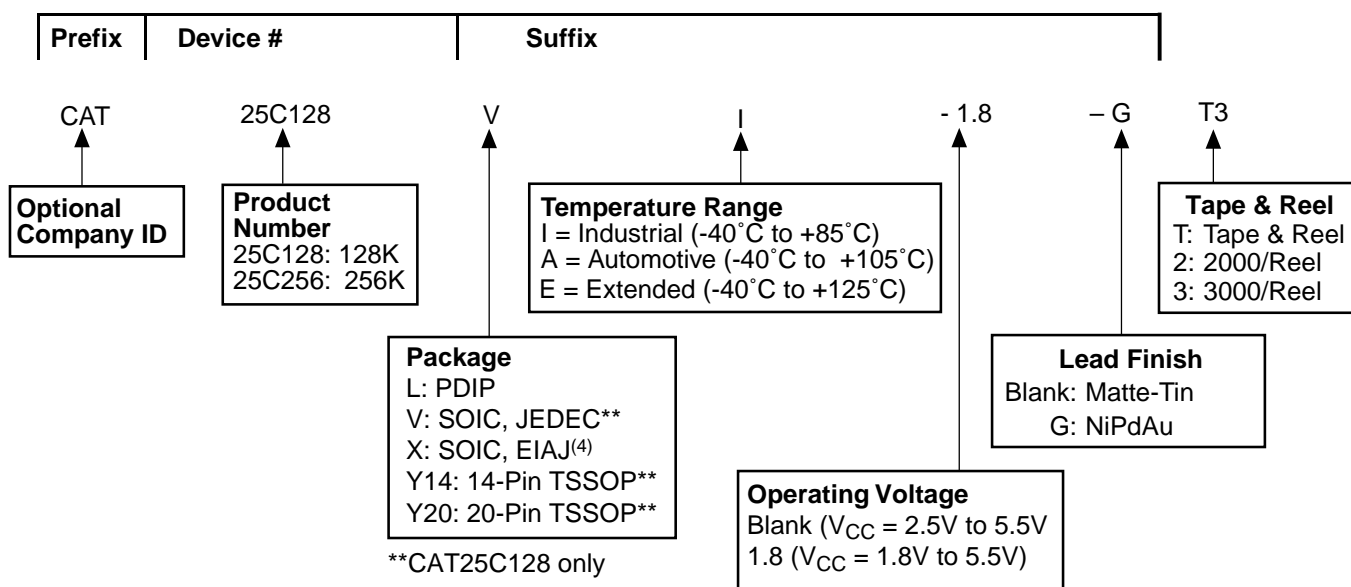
| Prefix | Device # | Suffix |
|---|---|---|

CAT 25C128 V I - 1.8 – G T3

Optional Company ID

Product Number
25C128: 128K
25C256: 256K

Temperature Range
I = Industrial (-40˚C to +85˚C)
A = Automotive (-40˚C to +105˚C)
E = Extended (-40˚C to +125˚C)

Tape & Reel
T: Tape & Reel
2: 2000/Reel
3: 3000/Reel

Package
L: PDIP
V: SOIC, JEDEC**
X: SOIC, EIAJ$^{(4)}$
Y14: 14-Pin TSSOP**
Y20: 20-Pin TSSOP**

**CAT25C128 only

Lead Finish
Blank: Matte-Tin
G: NiPdAu

Operating Voltage
Blank ($V_{CC}$ = 2.5V to 5.5V
1.8 ($V_{CC}$ = 1.8V to 5.5V)